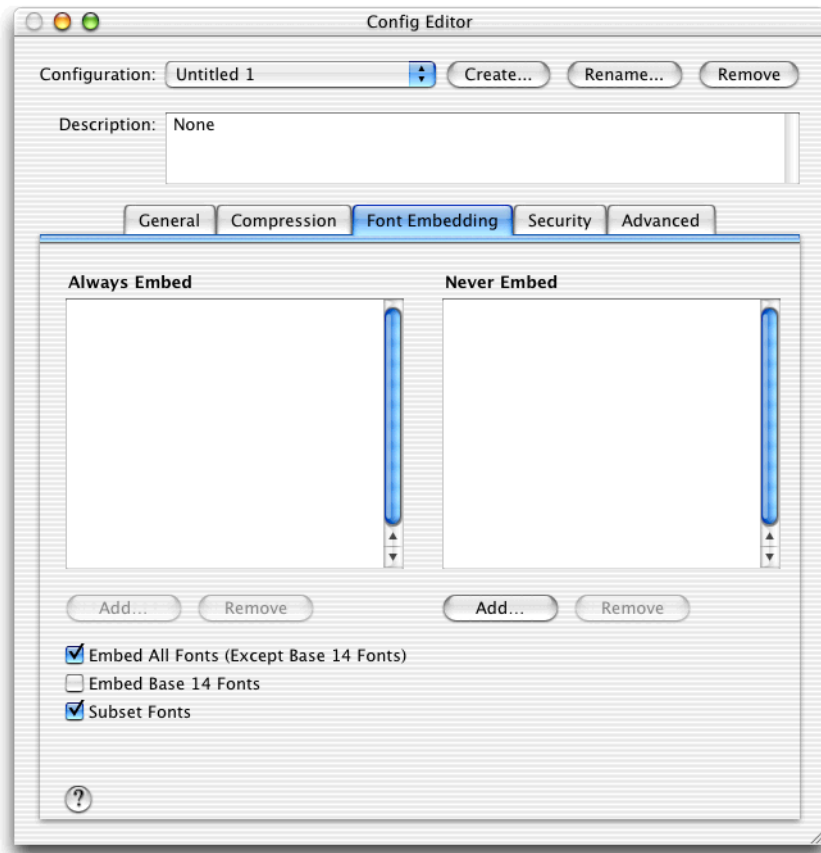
Config Editor

Configuration: Untitled 1 Create... Rename... Remove

Description: None

General Compression Font Embedding Security Advanced

Always Embed

Never Embed

Add... Remove

Add... Remove

Embed All Fonts (Except Base 14 Fonts)

Embed Base 14 Fonts

Subset Fonts

?